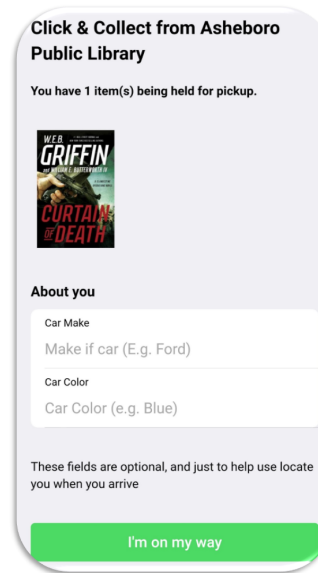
Click & Collect from Asheboro Public Library

You have 1 item(s) being held for pickup.

W.E.B.
GRIFFIN
AND WILLIAM E. BUTTERWORTH IV
CURTAIN OF DEATH

About you

Car Make
Make if car (E.g. Ford)

Car Color
Car Color (e.g. Blue)

These fields are optional, and just to help use locate you when you arrive

I'm on my way